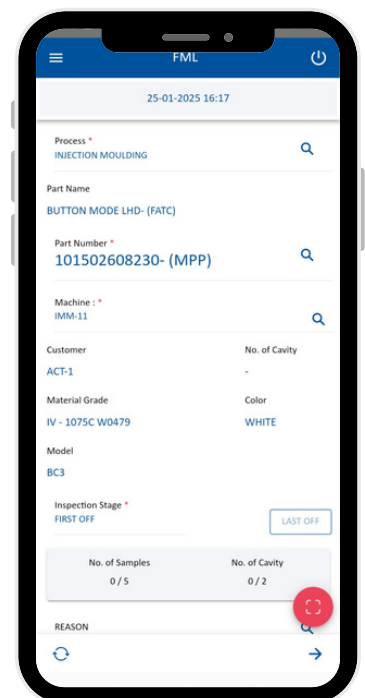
FML

25-01-2025 16:17

Process *
INJECTION MOULDING

Part Name
BUTTON MODE LHD- (FATC)

Part Number *
101502608230- (MPP)

Machine : *
IMM-11

Customer
ACT-1

No. of Cavity
-

Material Grade
IV - 1075C W0479

Color
WHITE

Model
BC3

Inspection Stage *
FIRST OFF

LAST OFF

No. of Samples
0 / 5

No. of Cavity
0 / 2

REASON